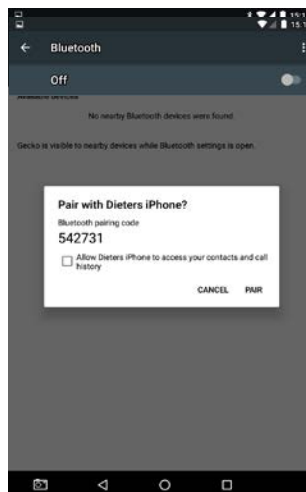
15:1
15:1

Bluetooth

Off

Available devices

No nearby Bluetooth devices were found.

Gecko is visible to nearby devices while Bluetooth settings is open.

Pair with Dieters iPhone?

Bluetooth pairing code

542731

Allow Dieters iPhone to access your contacts and call history

CANCEL PAIR